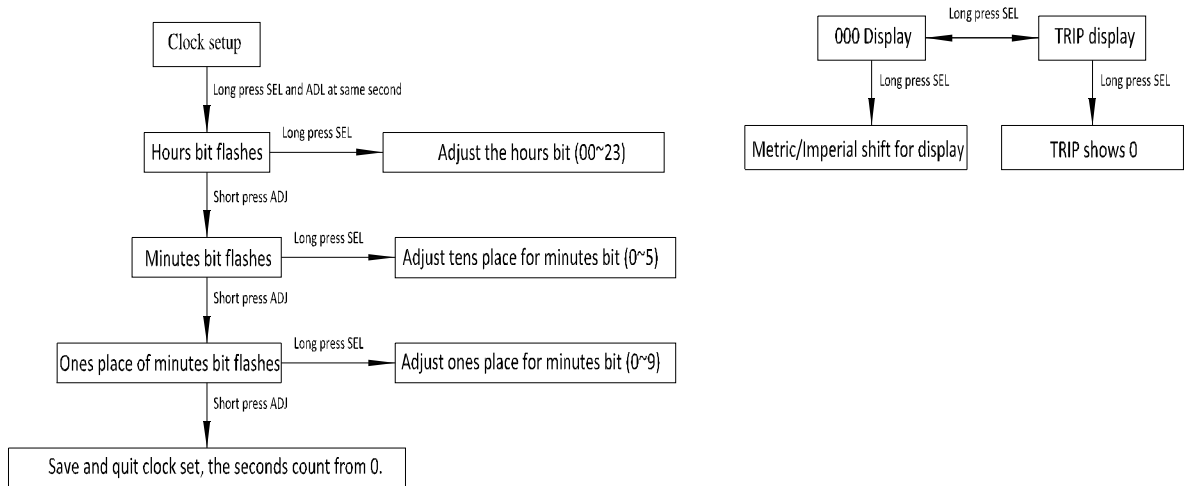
Clock setup

Long press SEL and ADL at same second

Hours bit flashes

Long press SEL

Adjust the hours bit (00~23)

Short press ADJ

Minutes bit flashes

Long press SEL

Adjust tens place for minutes bit (0~5)

Short press ADJ

Ones place of minutes bit flashes

Long press SEL

Adjust ones place for minutes bit (0~9)

Short press ADJ

Save and quit clock set, the seconds count from 0.

000 Display

Long press SEL

TRIP display

Long press SEL

Long press SEL

Metric/Imperial shift for display

TRIP shows 0